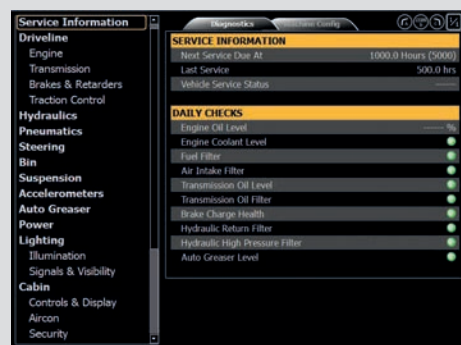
Service Information
Driveline
Engine
Transmission
Brakes & Retarders
Traction Control
Hydraulics
Pneumatics
Steering
Bin
Suspension
Accelerometers
Auto Greaser
Power
Lighting
Illumination
Signals & Visibility
Cabin
Controls & Display
Aircon
Security

Diagnostics
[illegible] Config

SERVICE INFORMATION

| | |
|---|---|
| Next Service Due At | 1000.0 Hours (5000) |
| Last Service | 500.0 hrs |
| Vehicle Service Status | ----- |

DAILY CHECKS

| | |
|---|---|
| Engine Oil Level | ----- % |
| Engine Coolant Level | |
| Fuel Filter | |
| Air Intake Filter | |
| Transmission Oil Level | |
| Transmission Oil Filter | |
| Brake Charge Health | |
| Hydraulic Return Filter | |
| Hydraulic High Pressure Filter | |
| Auto Greaser Level | |